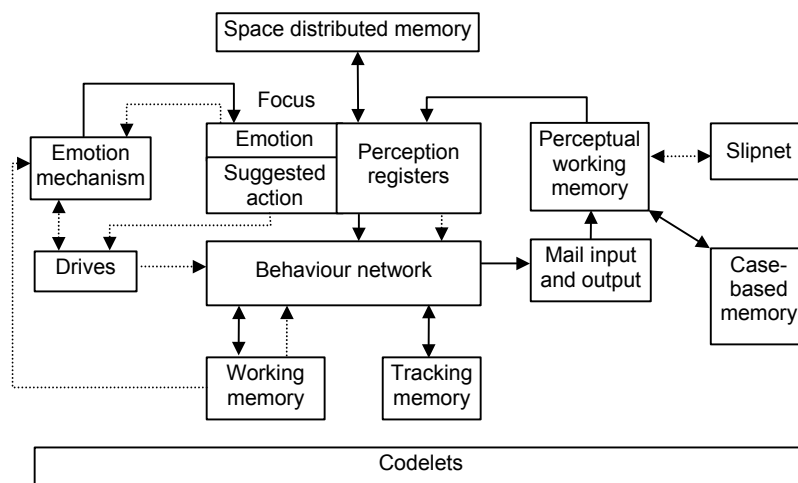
Space distributed memory

Focus

Emotion mechanism

Emotion

Suggested action

Perception registers

Perceptual working memory

Slipnet

Drives

Behaviour network

Mail input and output

Case-based memory

Working memory

Tracking memory

Codelets